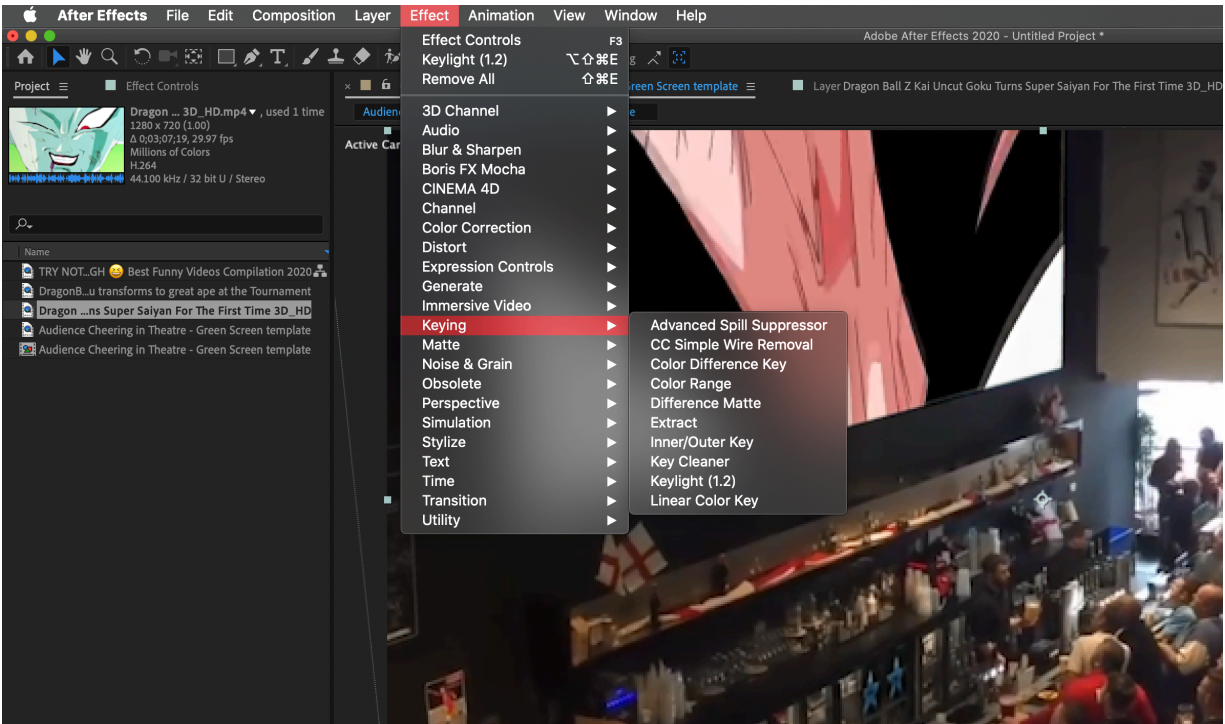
After Effects File Edit Composition Layer Effect Animation View Window Help

Adobe After Effects 2020 - Untitled Project *

Project ≡ Effect Controls

Dragon ... 3D_HD.mp4 ▾ , used 1 time
1280 x 720 (1.00)
Δ 0;03;07;19, 29.97 fps
Millions of Colors
H.264
44.100 kHz / 32 bit U / Stereo

Name
TRY NOT...GH 😆 Best Funny Videos Compilation 2020
DragonB...u transforms to great ape at the Tournament
Dragon ...ns Super Saiyan For The First Time 3D_HD
Audience Cheering in Theatre - Green Screen template
Audience Cheering in Theatre - Green Screen template

Audien
Active Ca

reen Screen template ≡
Layer Dragon Ball Z Kai Uncut Goku Turns Super Saiyan For The First Time 3D_HD

Effect Controls F3
Keylight (1.2) ⌥⇧⌘E
Remove All ⇧⌘E
3D Channel
Audio
Blur & Sharpen
Boris FX Mocha
CINEMA 4D
Channel
Color Correction
Distort
Expression Controls
Generate
Immersive Video
Keying
Matte
Noise & Grain
Obsolete
Perspective
Simulation
Stylize
Text
Time
Transition
Utility

Advanced Spill Suppressor
CC Simple Wire Removal
Color Difference Key
Color Range
Difference Matte
Extract
Inner/Outer Key
Key Cleaner
Keylight (1.2)
Linear Color Key